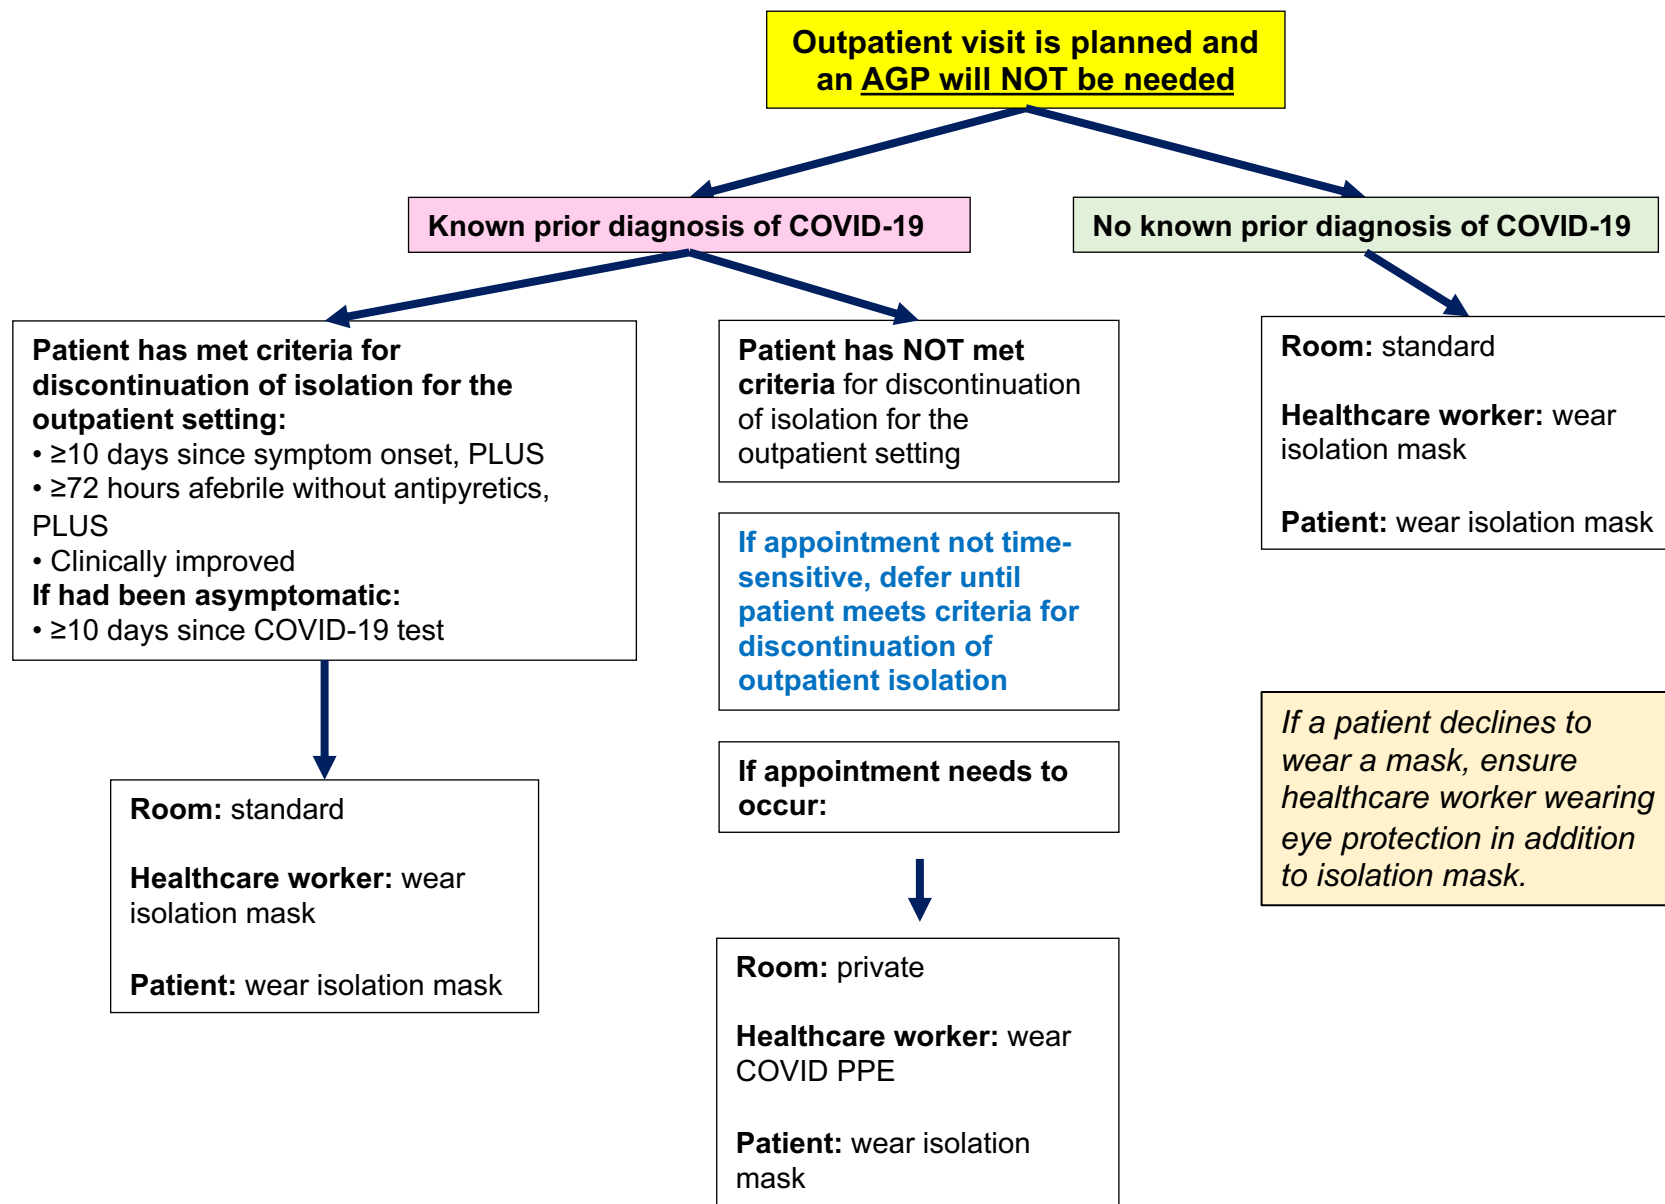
Outpatient visit is planned and an AGP will NOT be needed

Known prior diagnosis of COVID-19

No known prior diagnosis of COVID-19

Patient has met criteria for discontinuation of isolation for the outpatient setting:
• ≥10 days since symptom onset, PLUS
• ≥72 hours afebrile without antipyretics, PLUS
• Clinically improved
If had been asymptomatic:
• ≥10 days since COVID-19 test

Room: standard

Healthcare worker: wear isolation mask

Patient: wear isolation mask

Patient has NOT met criteria for discontinuation of isolation for the outpatient setting

If appointment not time-sensitive, defer until patient meets criteria for discontinuation of outpatient isolation

If appointment needs to occur:

Room: private

Healthcare worker: wear COVID PPE

Patient: wear isolation mask

Room: standard

Healthcare worker: wear isolation mask

Patient: wear isolation mask

If a patient declines to wear a mask, ensure healthcare worker wearing eye protection in addition to isolation mask.